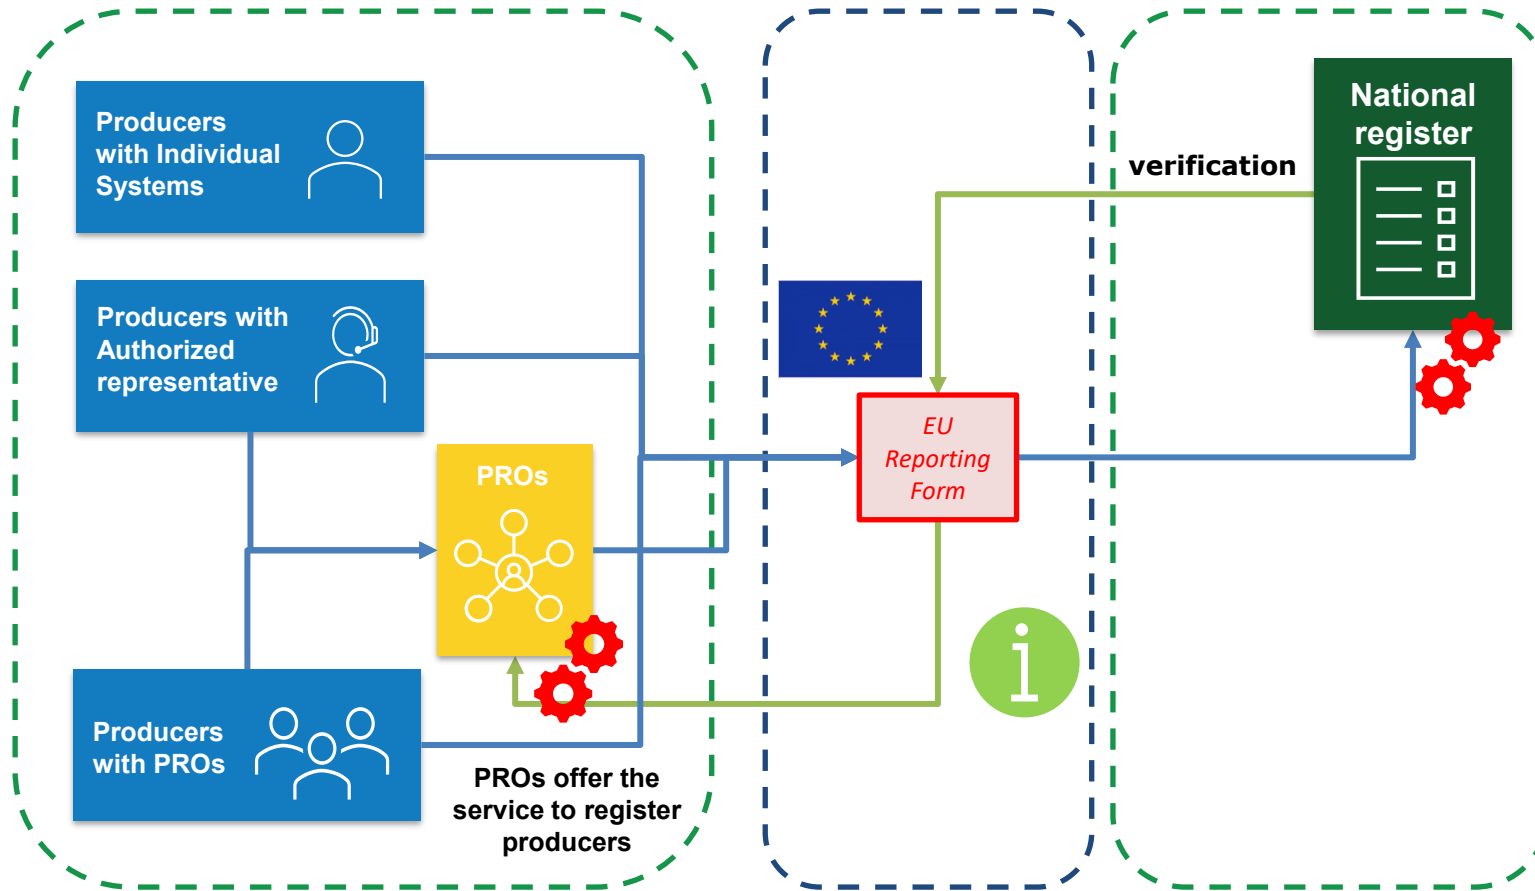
Producers with Individual Systems

Producers with Authorized representative

PROs

Producers with PROs

PROs offer the service to register producers

EU Reporting Form

verification

National register

i